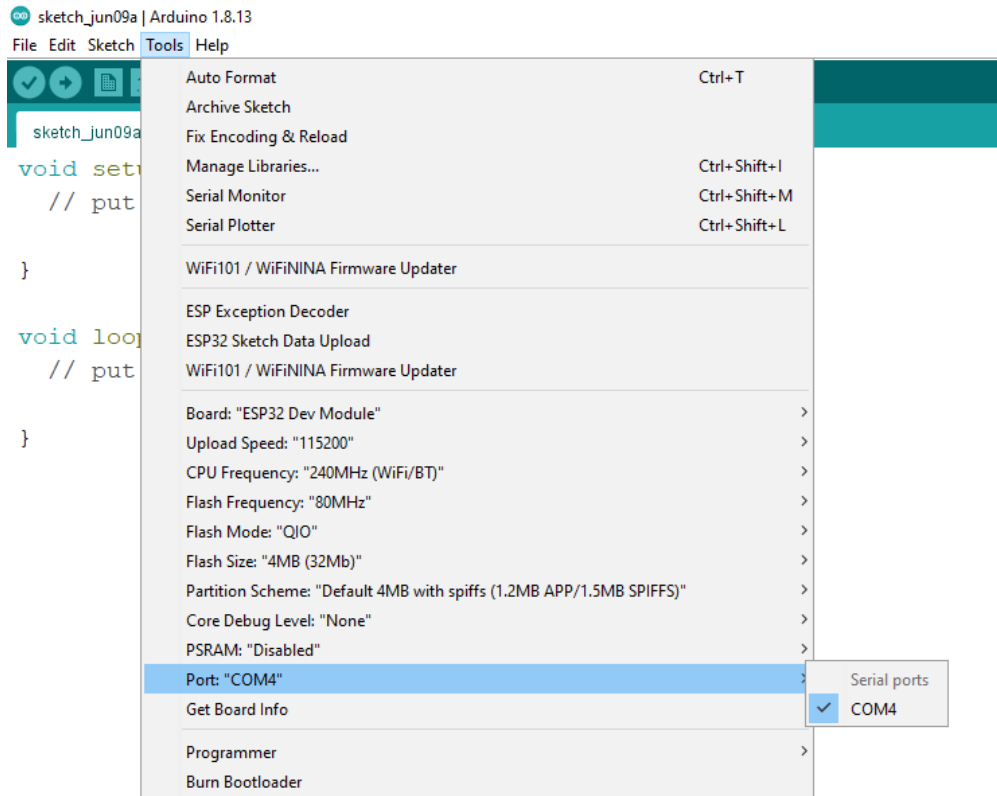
sketch_jun09a | Arduino 1.8.13

File Edit Sketch Tools Help

sketch_jun09a

void setu
// put

}

void loop
// put

}

Auto Format Ctrl+T
Archive Sketch
Fix Encoding & Reload
Manage Libraries... Ctrl+Shift+I
Serial Monitor Ctrl+Shift+M
Serial Plotter Ctrl+Shift+L

WiFi101 / WiFiNINA Firmware Updater

ESP Exception Decoder
ESP32 Sketch Data Upload
WiFi101 / WiFiNINA Firmware Updater

Board: "ESP32 Dev Module"
Upload Speed: "115200"
CPU Frequency: "240MHz (WiFi/BT)"
Flash Frequency: "80MHz"
Flash Mode: "QIO"
Flash Size: "4MB (32Mb)"
Partition Scheme: "Default 4MB with spiffs (1.2MB APP/1.5MB SPIFFS)"
Core Debug Level: "None"
PSRAM: "Disabled"
Port: "COM4"
Get Board Info

Programmer
Burn Bootloader

Serial ports
✓ COM4